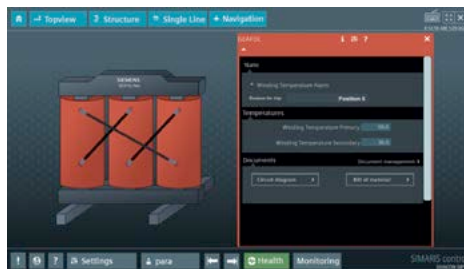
Topview
Structure
Single Line
Navigation
SIEMENS
State
Winding Temperature Alarm
Position X
Temperatures
Winding Temperature Primary
Winding Temperature Secondary
Documents
Document management
Circuit diagram
Bill of material
Settings
para
Health
Monitoring
SIMARIS contr